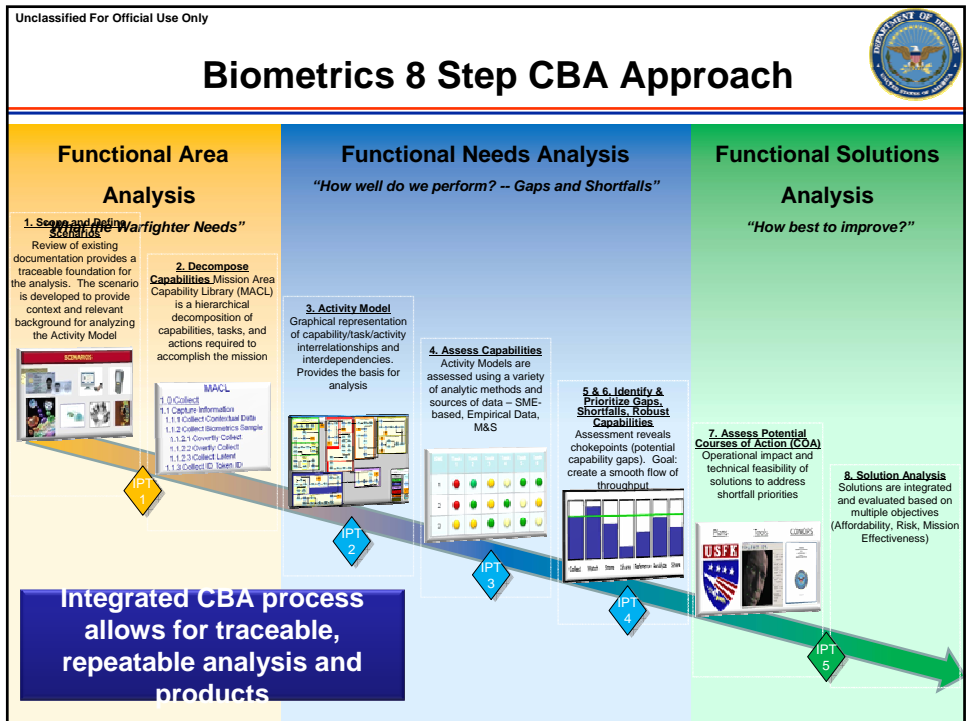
Unclassified For Official Use Only

Biometrics 8 Step CBA Approach

Functional Area Analysis

"What the Warfighter Needs"

Functional Needs Analysis

"How well do we perform? -- Gaps and Shortfalls"

Functional Solutions Analysis

"How best to improve?"

1. Scope and Define Scenarios
Review of existing documentation provides a traceable foundation for the analysis. The scenario is developed to provide context and relevant background for analyzing the Activity Model

SCENARIOS

2. Decompose Capabilities Mission Area Capability Library (MACL) is a hierarchical decomposition of capabilities, tasks, and actions required to accomplish the mission

MACL
1.0 Collect
1.1 Capture Information
1.1.1 Collect Contextual Data
1.1.2 Collect Biometrics Sample
1.1.2.1 Covertly Collect
1.1.2.2 Overtly Collect
1.1.2.3 Collect Latent
1.1.3 Collect ID Token ID

3. Activity Model
Graphical representation of capability/task/activity interrelationships and interdependencies. Provides the basis for analysis

4. Assess Capabilities
Activity Models are assessed using a variety of analytic methods and sources of data – SME-based, Empirical Data, M&S

5 & 6. Identify & Prioritize Gaps, Shortfalls, Robust Capabilities
Assessment reveals chokepoints (potential capability gaps). Goal: create a smooth flow of throughput

Collect Match Store Share Reference Analyze Share

7. Assess Potential Courses of Action (COA)
Operational impact and technical feasibility of solutions to address shortfall priorities

USFK

8. Solution Analysis
Solutions are integrated and evaluated based on multiple objectives (Affordability, Risk, Mission Effectiveness)

IPT 1
IPT 2
IPT 3
IPT 4
IPT 5

Integrated CBA process allows for traceable, repeatable analysis and products